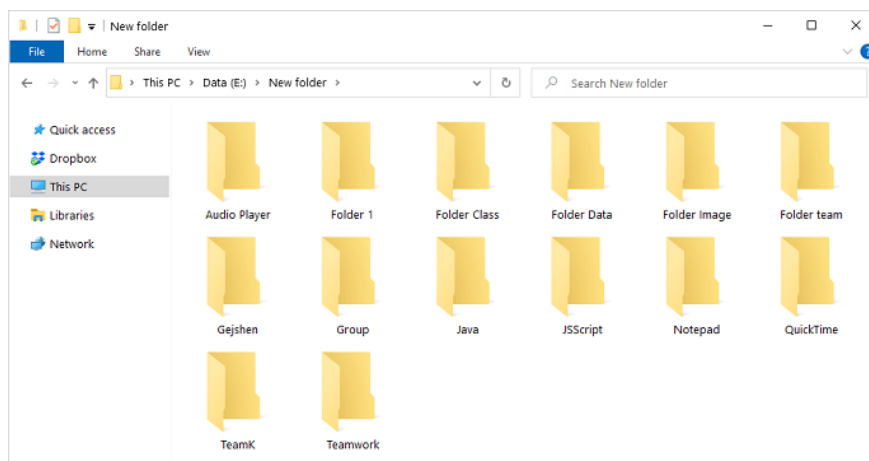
New folder

File Home Share View

This PC > Data (E:) > New folder >

Search New folder

Quick access
Dropbox
This PC
Libraries
Network

Audio Player
Folder 1
Folder Class
Folder Data
Folder Image
Folder team
Gejshen
Group
Java
JSScript
Notepad
QuickTime
TeamK
Teamwork